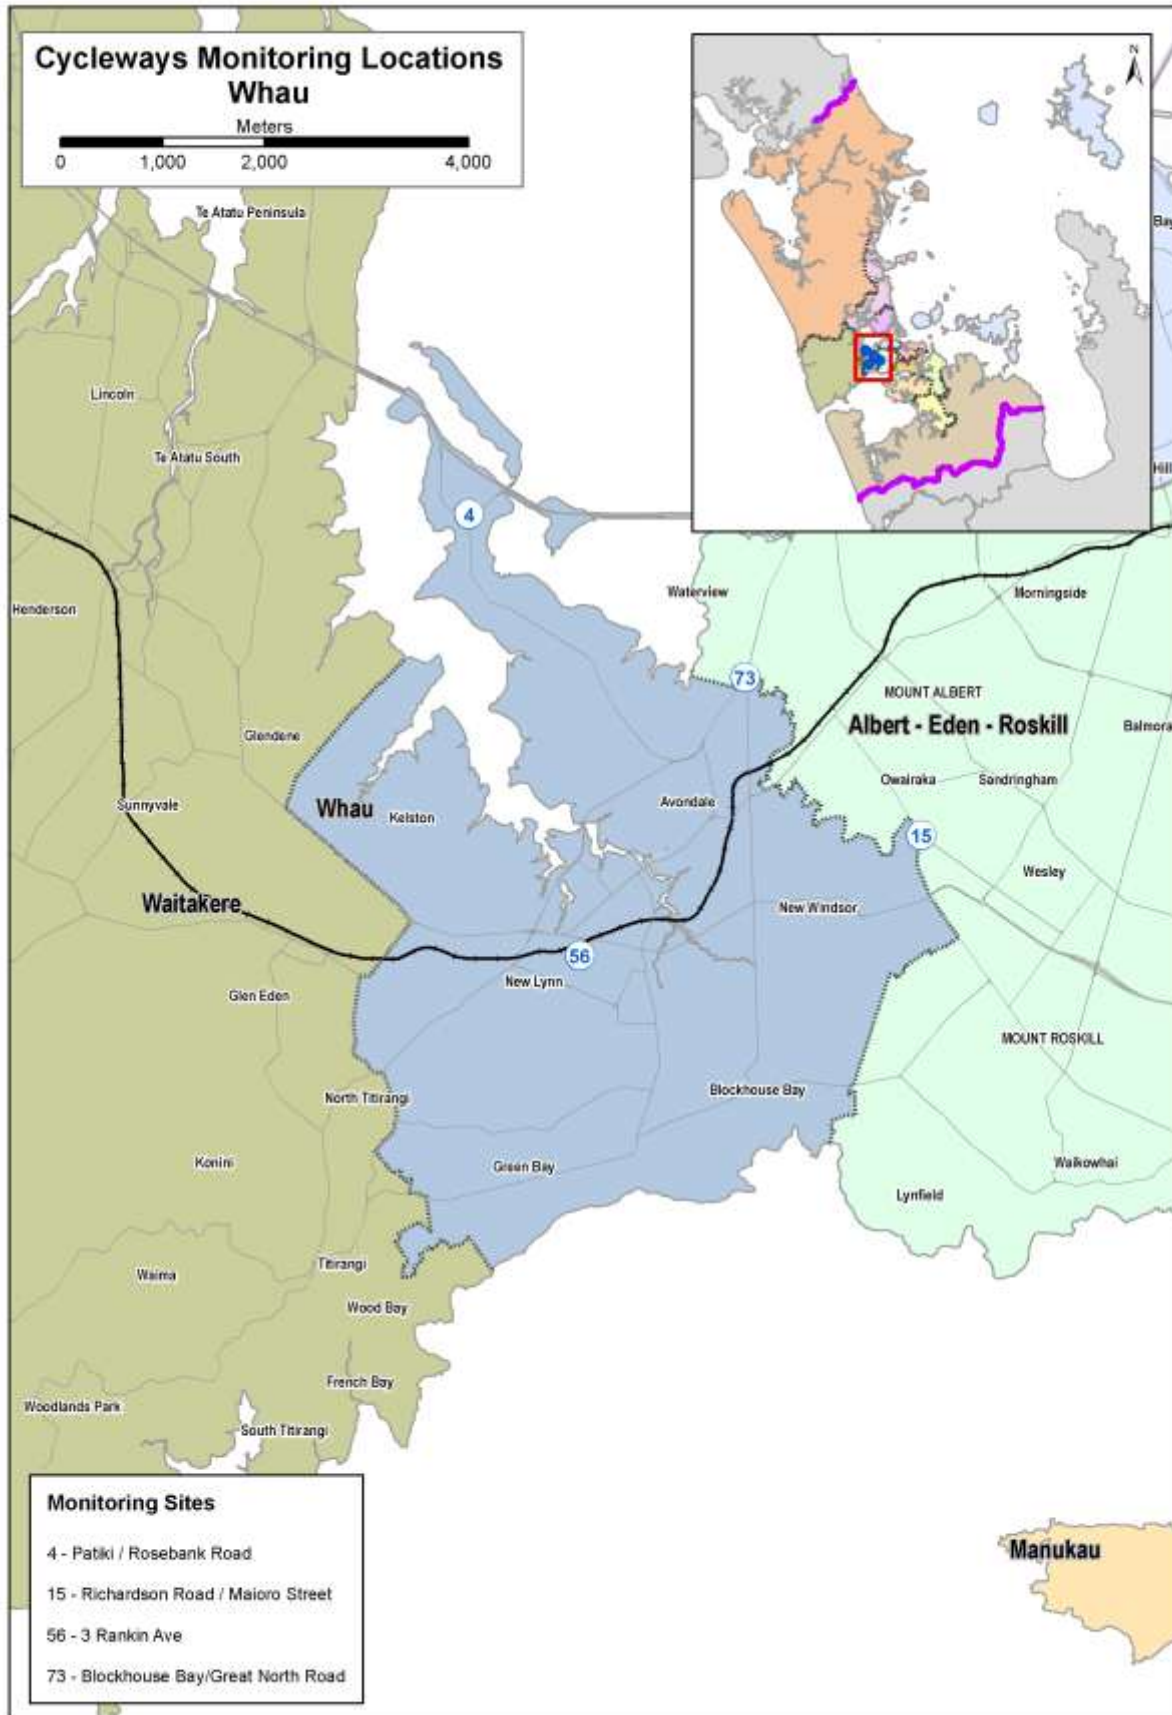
Cycleways Monitoring Locations
Whau

Meters
0 1,000 2,000 4,000

N

Bay
Hill

Te Atatu Peninsula
Lincoln
Te Atatu South
Henderson
Glendene
Sunnyvale
Waitakere
Glen Eden
North Titirangi
Konini
Titirangi
Waima
Wood Bay
French Bay
Woodlands Park
South Titirangi

4
Waterview
73
Whau
Kelston
Avondale
New Windsor
56
New Lynn
Blockhouse Bay
Green Bay

Morningside
MOUNT ALBERT
Albert - Eden - Roskill
Balmora
Owairaka
Sandringham
15
Wesley
MOUNT ROSKILL
Waikowhai
Lynfield

Manukau

Monitoring Sites
4 - Patiki / Rosebank Road
15 - Richardson Road / Maioro Street
56 - 3 Rankin Ave
73 - Blockhouse Bay/Great North Road